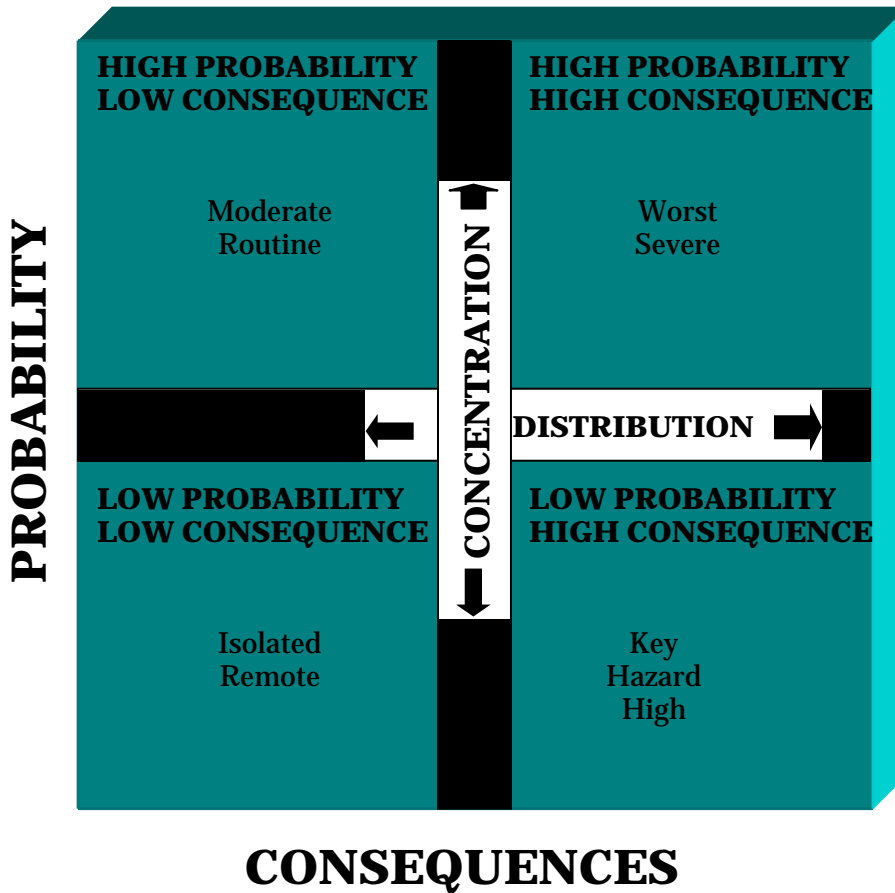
PROBABILITY

HIGH PROBABILITY
LOW CONSEQUENCE

Moderate
Routine

HIGH PROBABILITY
HIGH CONSEQUENCE

Worst
Severe

CONCENTRATION

DISTRIBUTION

LOW PROBABILITY
LOW CONSEQUENCE

Isolated
Remote

LOW PROBABILITY
HIGH CONSEQUENCE

Key
Hazard
High

CONSEQUENCES